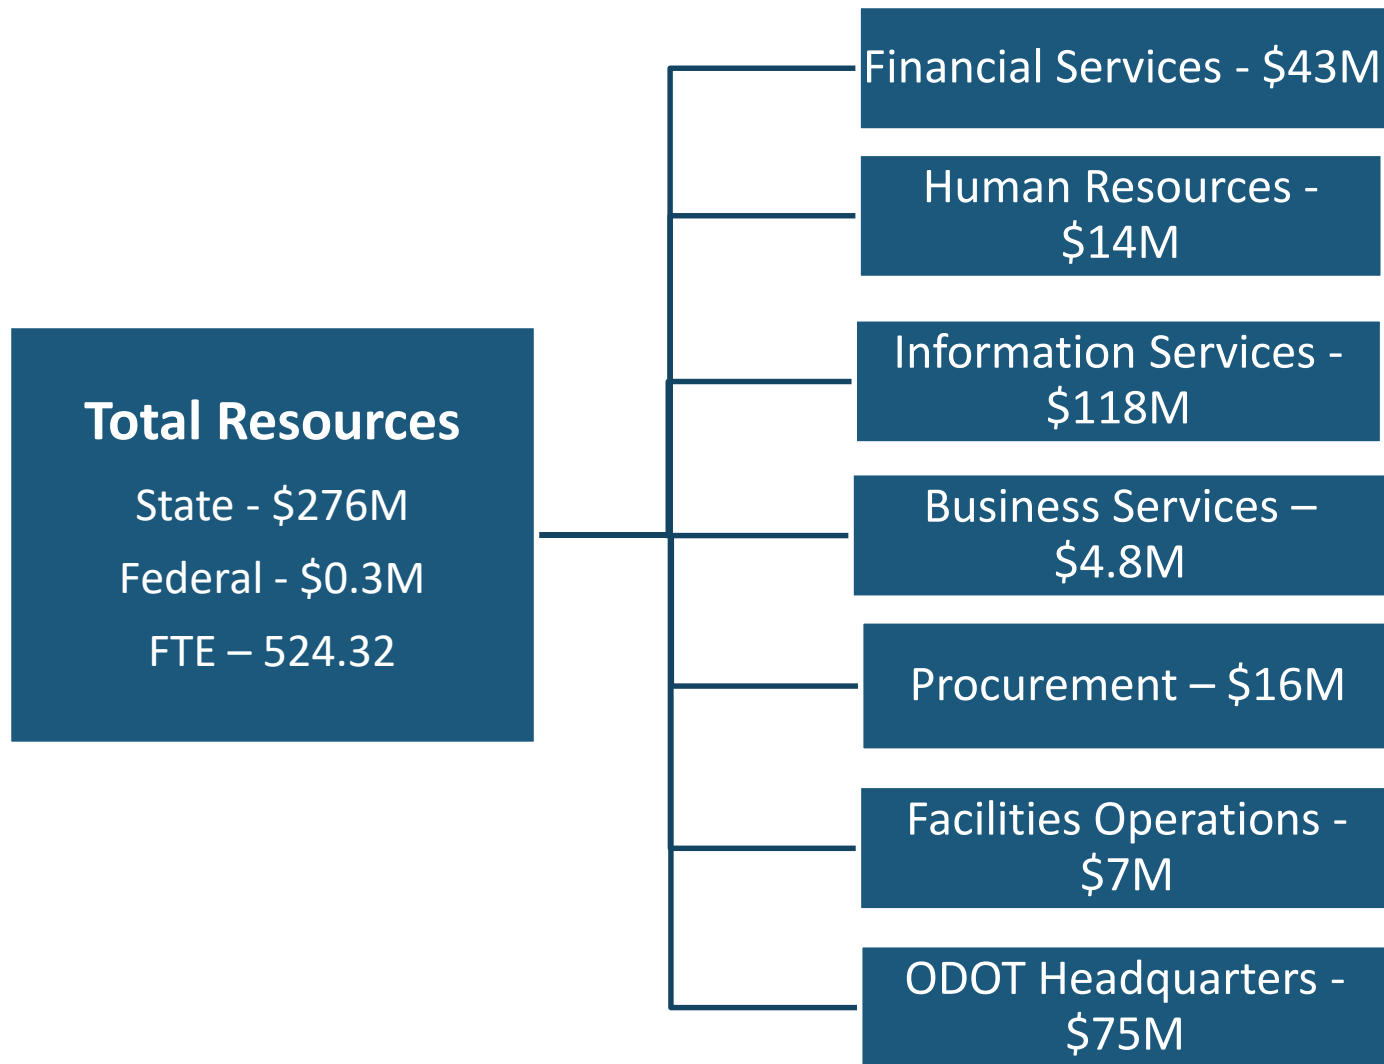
Total Resources

State - \$276M

Federal - \$0.3M

FTE – 524.32

Financial Services - \$43M

Human Resources - \$14M

Information Services - \$118M

Business Services – \$4.8M

Procurement – \$16M

Facilities Operations - \$7M

ODOT Headquarters - \$75M